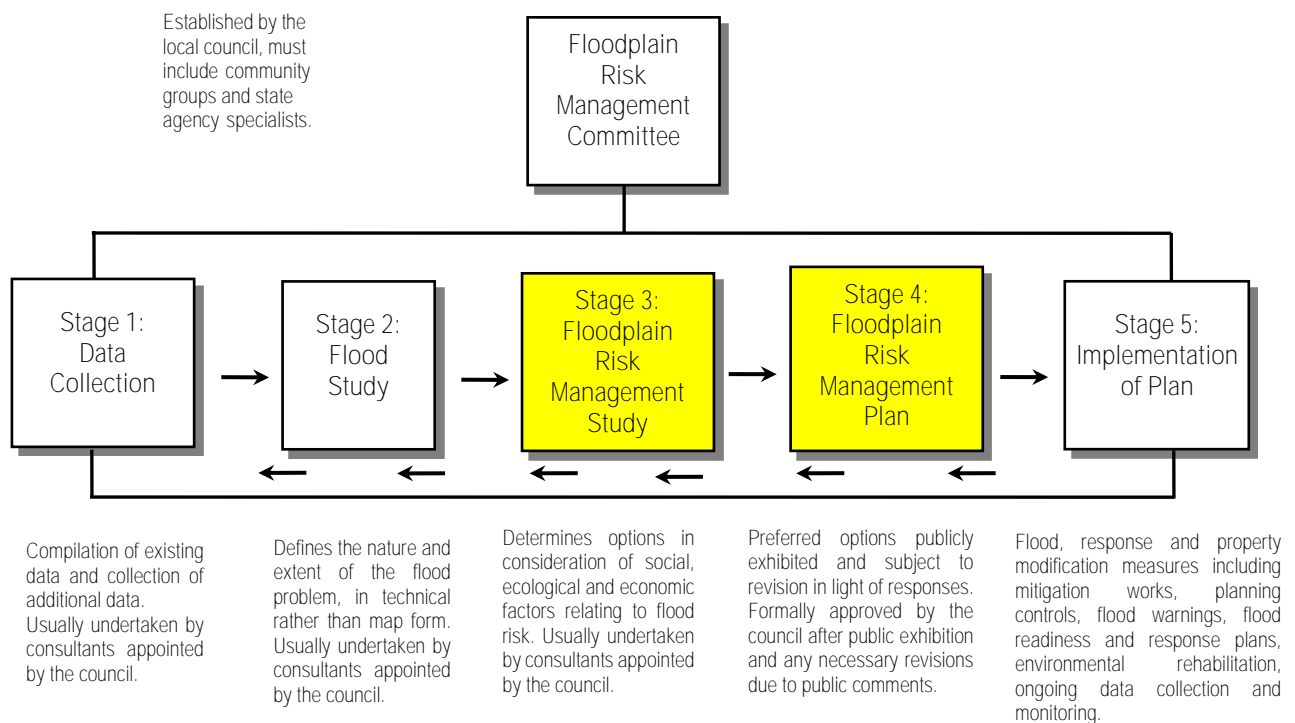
Established by the local council, must include community groups and state agency specialists.

Floodplain Risk Management Committee

Stage 1: Data Collection

Stage 2: Flood Study

Stage 3: Floodplain Risk Management Study

Stage 4: Floodplain Risk Management Plan

Stage 5: Implementation of Plan

Compilation of existing data and collection of additional data. Usually undertaken by consultants appointed by the council.

Defines the nature and extent of the flood problem, in technical rather than map form. Usually undertaken by consultants appointed by the council.

Determines options in consideration of social, ecological and economic factors relating to flood risk. Usually undertaken by consultants appointed by the council.

Preferred options publicly exhibited and subject to revision in light of responses. Formally approved by the council after public exhibition and any necessary revisions due to public comments.

Flood, response and property modification measures including mitigation works, planning controls, flood warnings, flood readiness and response plans, environmental rehabilitation, ongoing data collection and monitoring.